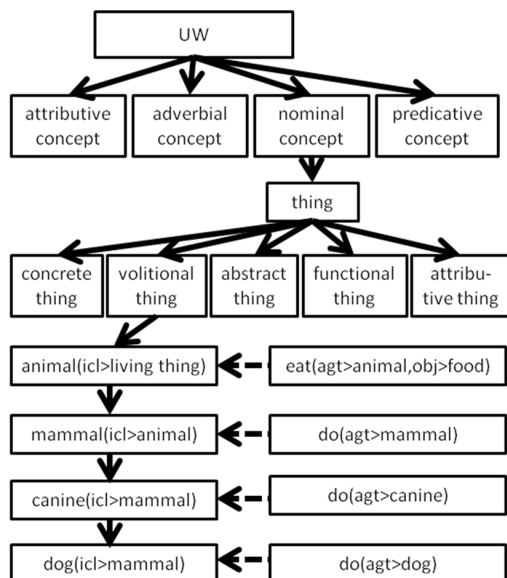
UW

attributive concept

adverbial concept

nominal concept

predicative concept

thing

concrete thing

volitional thing

abstract thing

functional thing

attribu- tive thing

animal(icl>living thing)

eat(agt>animal,obj>food)

mammal(icl>animal)

do(agt>mammal)

canine(icl>mammal)

do(agt>canine)

dog(icl>mammal)

do(agt>dog)